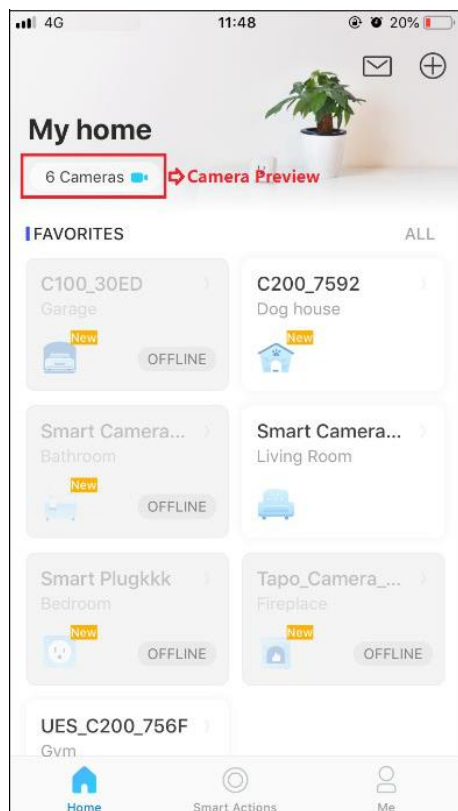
4G 11:48 20%

My home

6 Cameras

Camera Preview

FAVORITES ALL

C100_30ED
Garage
New
OFFLINE

C200_7592
Dog house
New

Smart Camera...
Bathroom
New
OFFLINE

Smart Camera...
Living Room

Smart Plugkkk
Bedroom
New
OFFLINE

Tapo_Camera_...
Fireplace
New
OFFLINE

UES_C200_756F
Gym

Home Smart Actions Me